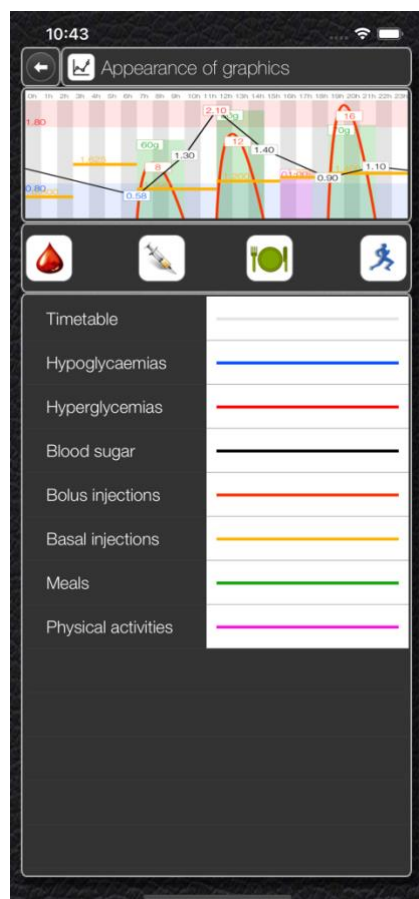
10:43

Appearance of graphics

0h 1h 2h 3h 4h 5h 6h 7h 8h 9h 10h 11h 12h 13h 14h 15h 16h 17h 18h 19h 20h 21h 22h 23h

1.80

0.80

60g

8

0.58

1.30

2.10

12

1.40

0.90

16

0g

1.10

Timetable

Hypoglycaemias

Hyperglycemias

Blood sugar

Bolus injections

Basal injections

Meals

Physical activities